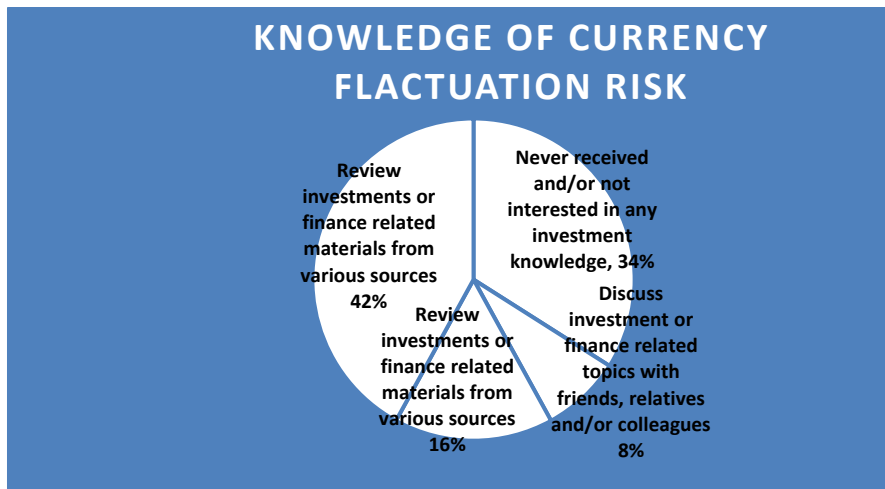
KNOWLEDGE OF CURRENCY FLACTUATION RISK

Never received and/or not interested in any investment knowledge, 34%

Discuss investment or finance related topics with friends, relatives and/or colleagues 8%

Review investments or finance related materials from various sources 16%

Review investments or finance related materials from various sources 42%